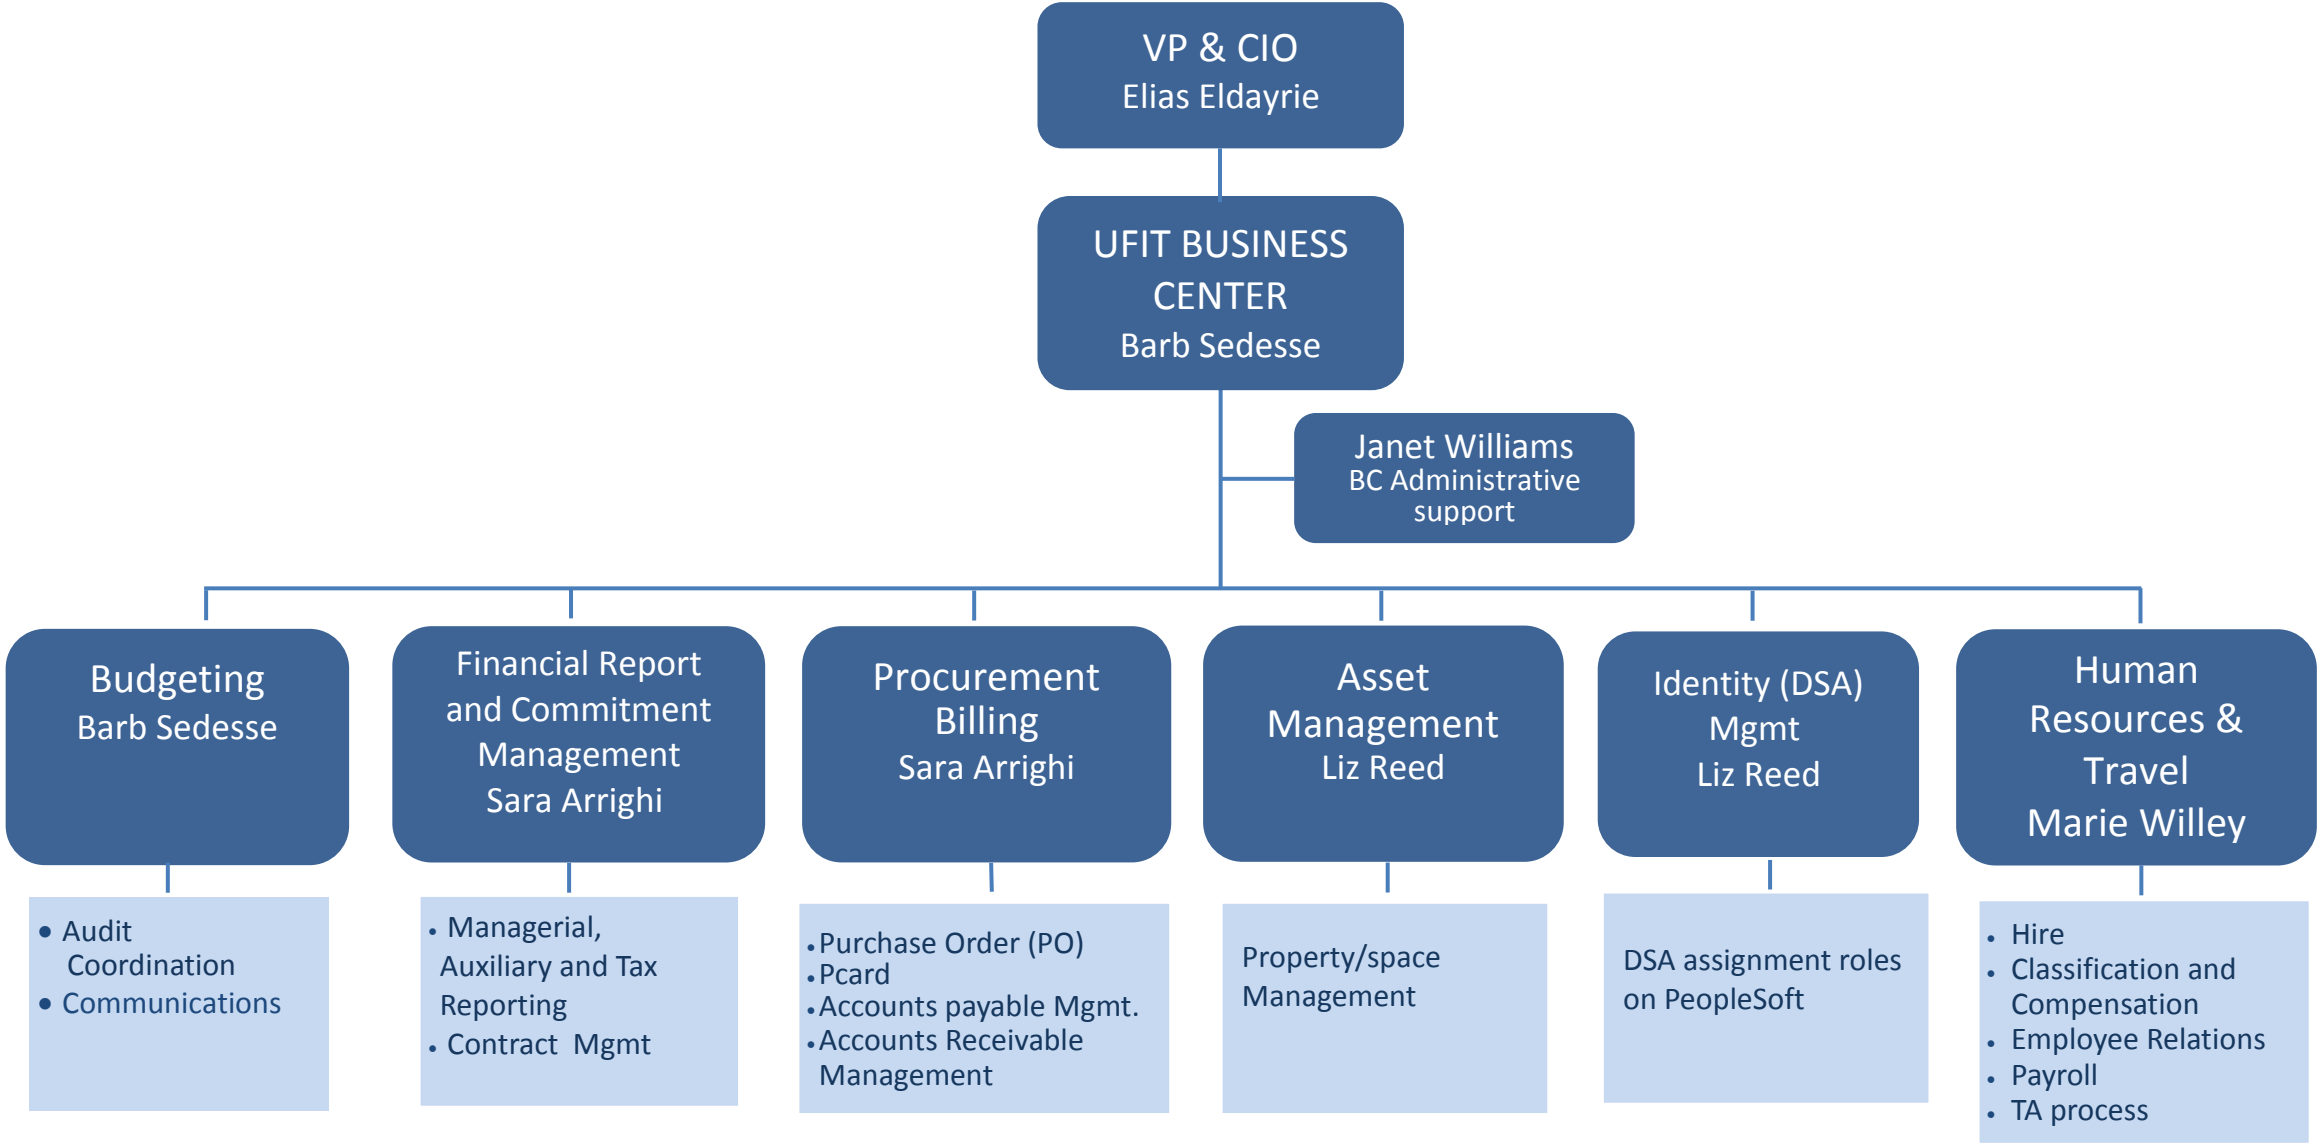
VP & CIO
Elias Eldayrie

UFIT BUSINESS CENTER
Barb Sedesse

Janet Williams
BC Administrative support

Budgeting
Barb Sedesse

- Audit Coordination
- Communications

Financial Report and Commitment Management
Sara Arrighi

- Managerial, Auxiliary and Tax Reporting
- Contract Mgmt

Procurement Billing
Sara Arrighi

- Purchase Order (PO)
- Pcard
- Accounts payable Mgmt.
- Accounts Receivable Management

Asset Management
Liz Reed

Property/space Management

Identity (DSA) Mgmt
Liz Reed

DSA assignment roles on PeopleSoft

Human Resources & Travel
Marie Willey

- Hire
- Classification and Compensation
- Employee Relations
- Payroll
- TA process